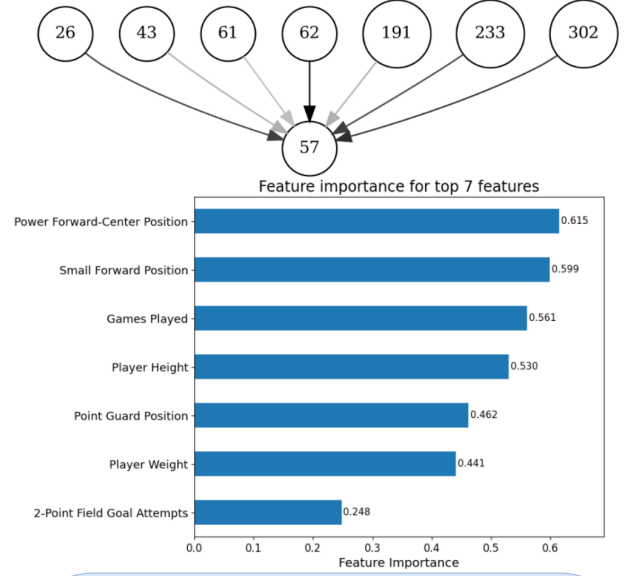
26
43
61
62
191
233
302
57

Feature importance for top 7 features

Power Forward-Center Position 0.615
Small Forward Position 0.599
Games Played 0.561
Player Height 0.530
Point Guard Position 0.462
Player Weight 0.441
2-Point Field Goal Attempts 0.248

0.0 0.1 0.2 0.3 0.4 0.5 0.6
Feature Importance